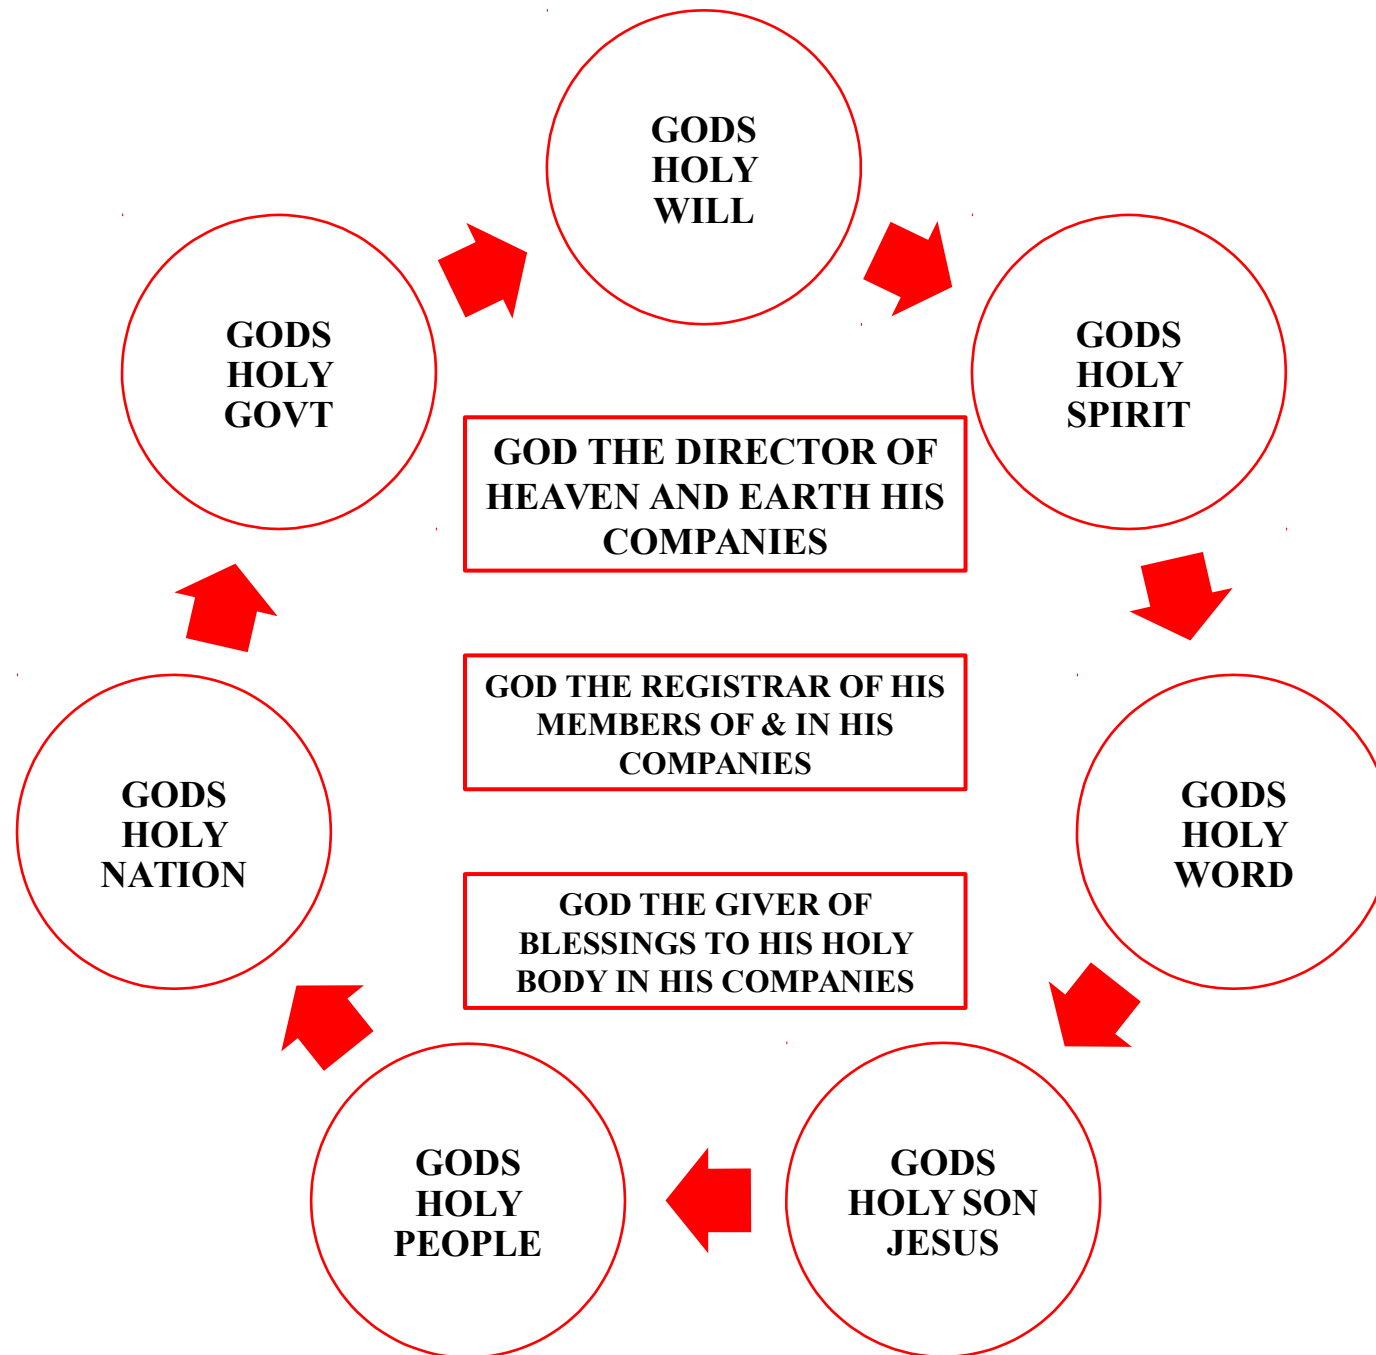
GODS HOLY WILL

GODS HOLY SPIRIT

GODS HOLY WORD

GODS HOLY SON JESUS

GODS HOLY PEOPLE

GODS HOLY NATION

GODS HOLY GOVT

GOD THE DIRECTOR OF HEAVEN AND EARTH HIS COMPANIES

GOD THE REGISTRAR OF HIS MEMBERS OF & IN HIS COMPANIES

GOD THE GIVER OF BLESSINGS TO HIS HOLY BODY IN HIS COMPANIES